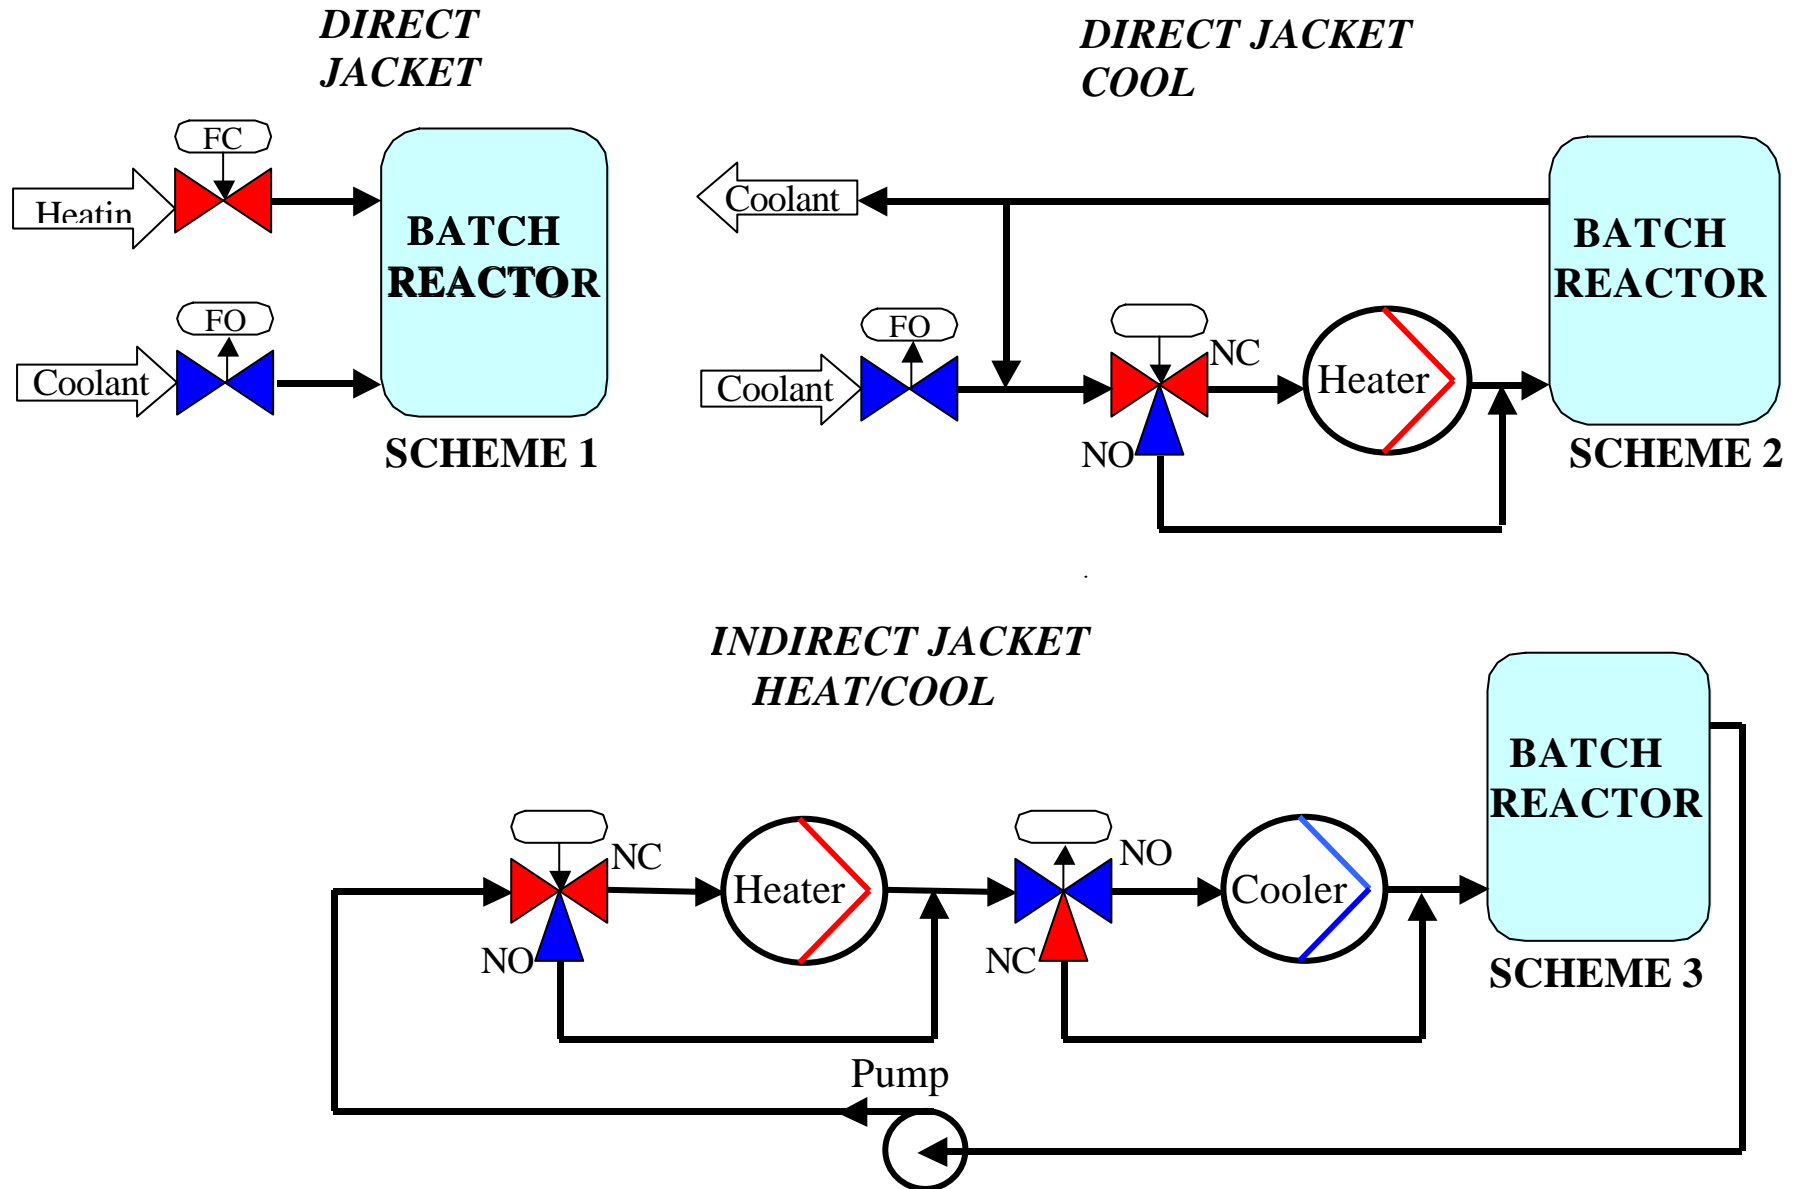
DIRECT JACKET

FC

Heatin

FO

Coolant

BATCH REACTOR

SCHEME 1

DIRECT JACKET COOL

Coolant

FO

Coolant

NC

NO

Heater

BATCH REACTOR

SCHEME 2

INDIRECT JACKET HEAT/COOL

NC

NO

Heater

NO

NC

Cooler

BATCH REACTOR

SCHEME 3

Pump